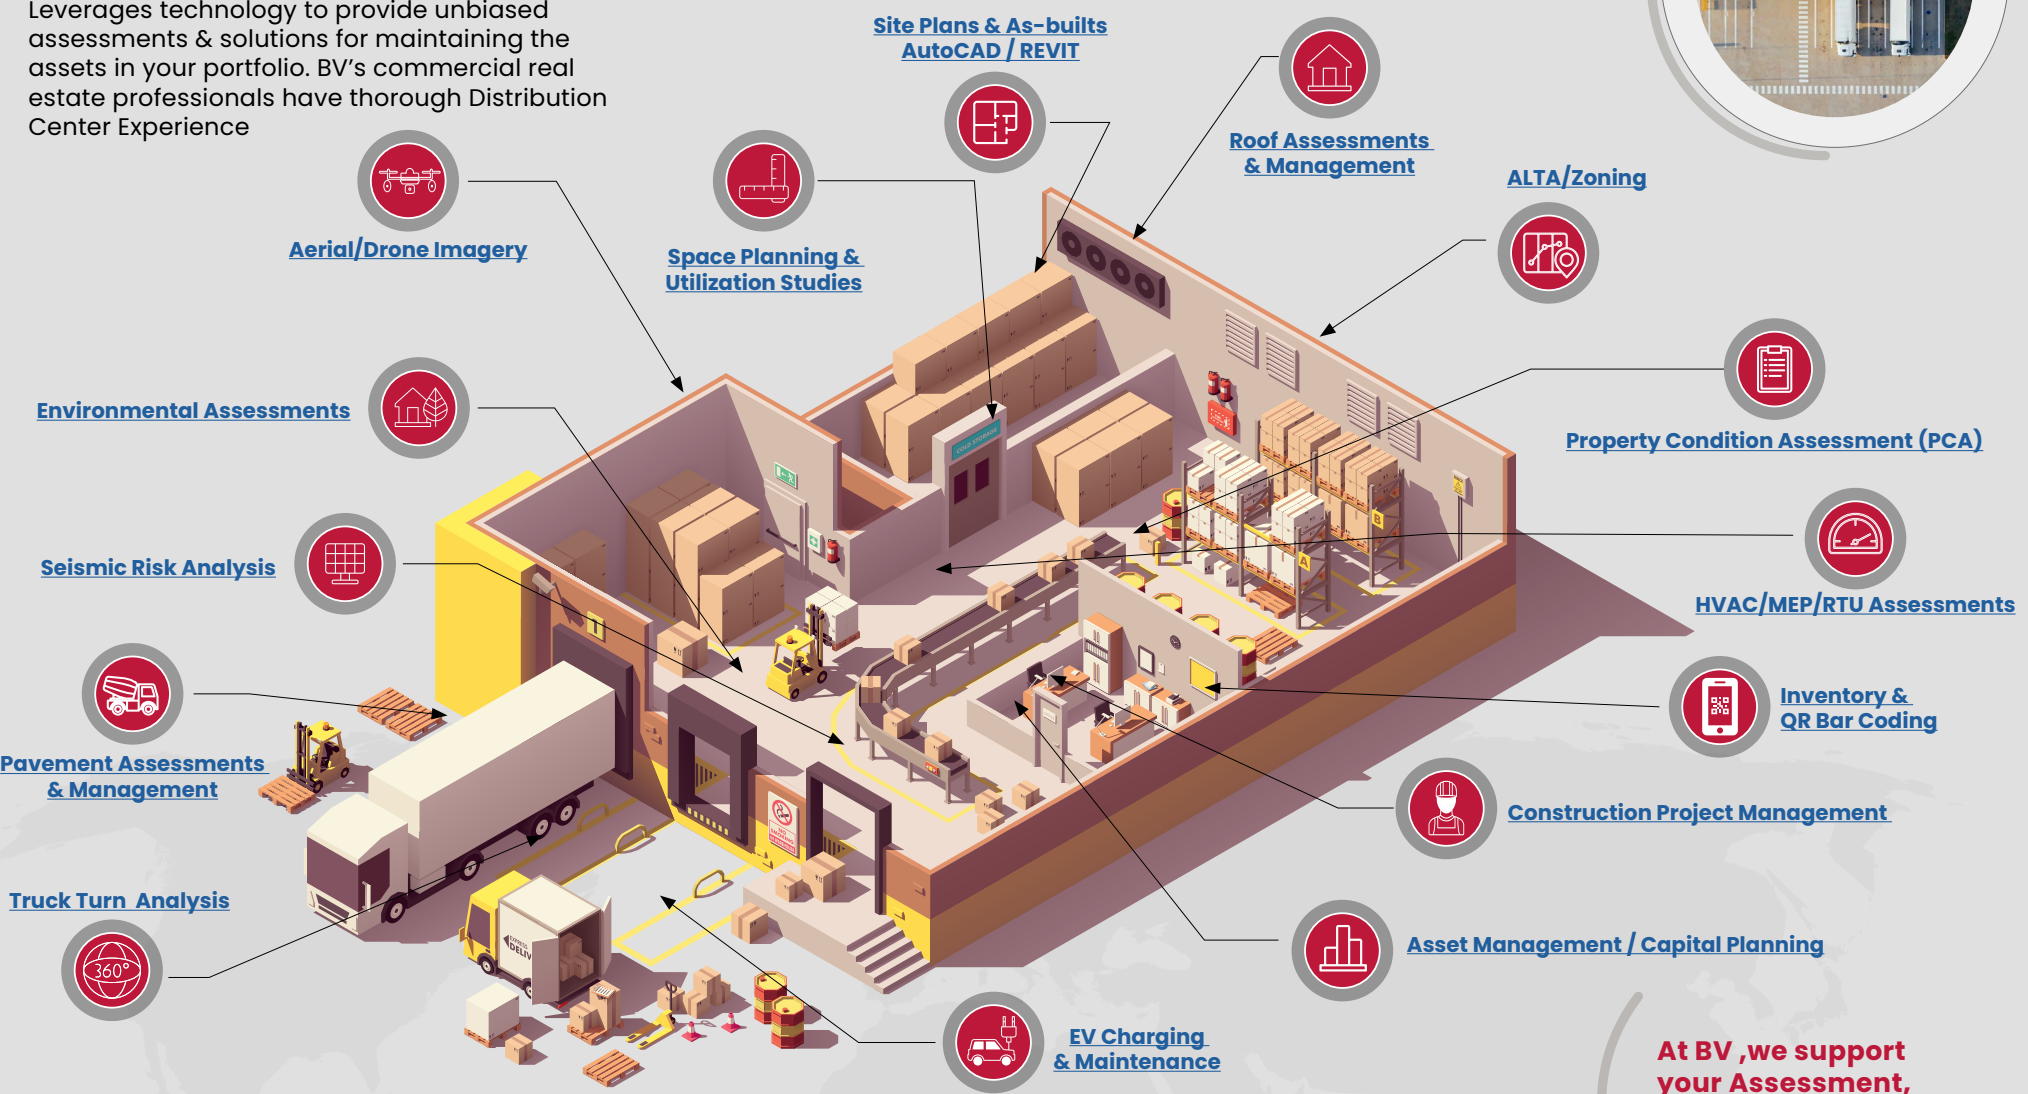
Leverages technology to provide unbiased assessments & solutions for maintaining the assets in your portfolio. BV's commercial real estate professionals have thorough Distribution Center Experience

Site Plans & As-builts
AutoCAD / REVIT

Roof Assessments & Management

ALTA/Zoning

Aerial/Drone Imagery

Space Planning & Utilization Studies

Environmental Assessments

Property Condition Assessment (PCA)

Seismic Risk Analysis

HVAC/MEP/RTU Assessments

Inventory & QR Bar Coding

Pavement Assessments & Management

Construction Project Management

Truck Turn Analysis

360°

Asset Management / Capital Planning

EV Charging & Maintenance

At BV ,we support your Assessment,